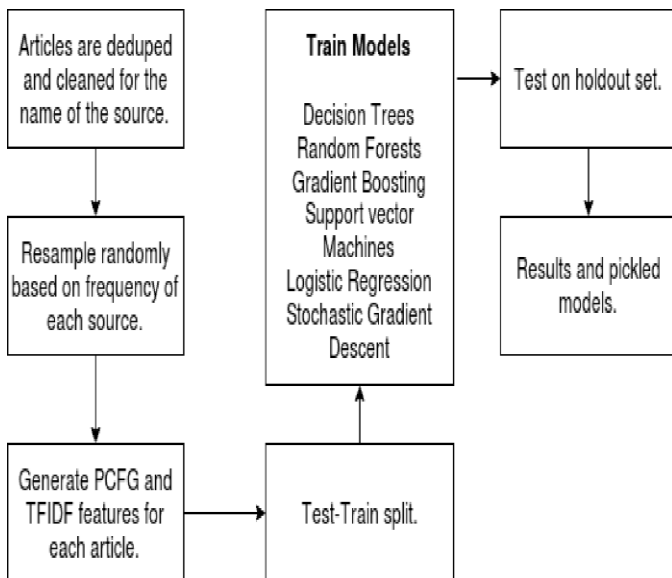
Articles are deduped and cleaned for the name of the source.

Resample randomly based on frequency of each source.

Generate PCFG and TFIDF features for each article.

Test-Train split.

**Train Models**

Decision Trees
Random Forests
Gradient Boosting
Support vector Machines
Logistic Regression
Stochastic Gradient Descent

Test on holdout set.

Results and pickled models.